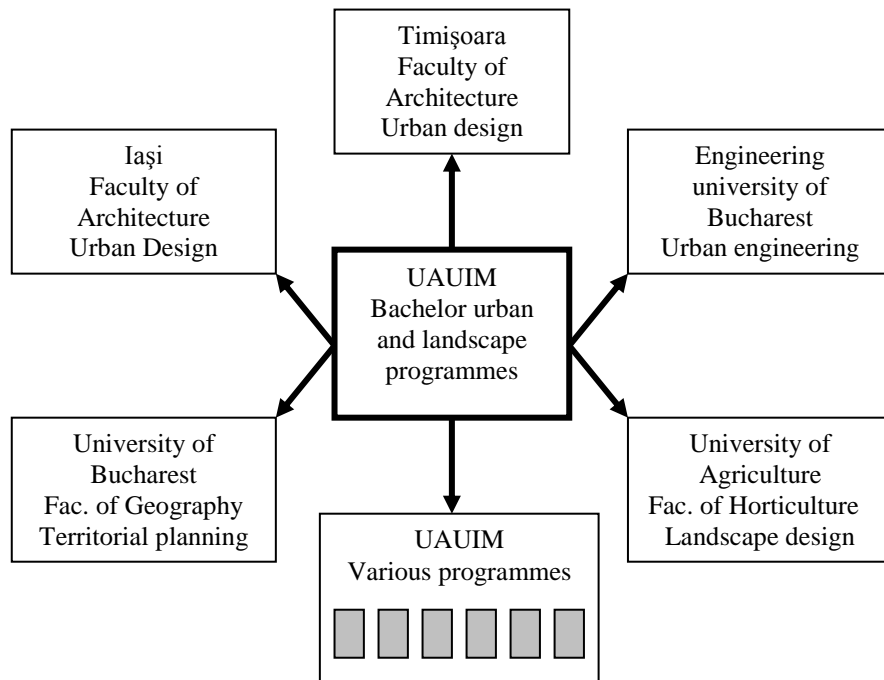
Timişoara
Faculty of
Architecture
Urban design

Iaşi
Faculty of
Architecture
Urban Design

Engineering
university of
Bucharest
Urban engineering

UAUIM
Bachelor urban
and landscape
programmes

University of
Bucharest
Fac. of Geography
Territorial planning

University of
Agriculture
Fac. of Horticulture
Landscape design

UAUIM
Various programmes